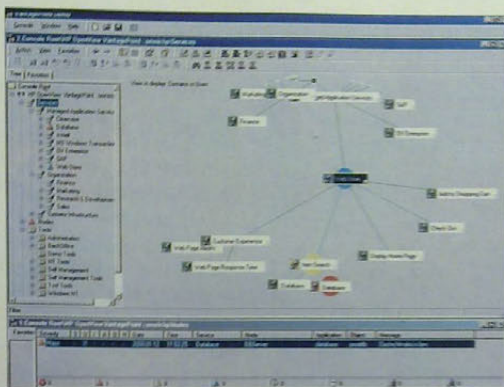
Console Window Help

1 Console Root\HP OpenView VantagePoint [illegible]

Action View Favorites

Tree Favorites

Console Root
HP OpenView VantagePoint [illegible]
Services
Managed Application Service
Clearcase
Database
eMail
MS Windows Transaction
OV Extension
SAP
Web Store
Organization
Finance
Marketing
Research & Development
Sales
Network Infrastructure
Nodes
Tools
Administration
BackOffice
Demo Tools
HP Tools
Self Management
Self Management Tools
Test Tools
Windows NT

Marketing
Organization
Managed Application Service
SAP
Finance
OV Extension
Web Store
Add to Shopping Cart
Check Out
Customer Experience
Web Page Search
Web Page Response Time
Item Search
Display Home Page
Database
Database

Filter

2 Console Root\HP OpenView VantagePoint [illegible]

Severity Service Node Application Object Message
Major Database database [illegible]